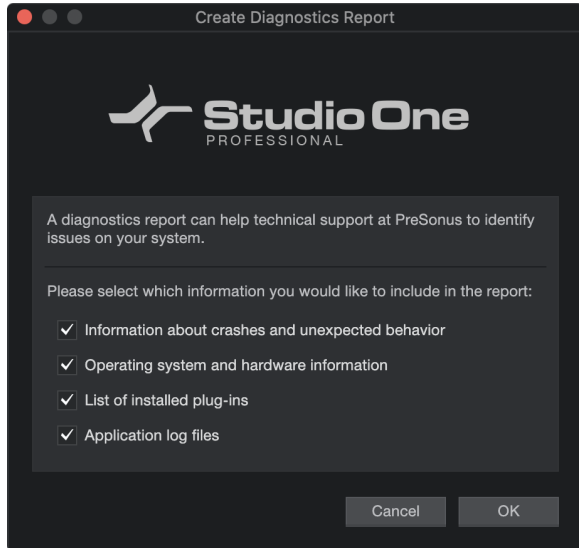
Create Diagnostics Report

Studio One
PROFESSIONAL

A diagnostics report can help technical support at PreSonus to identify issues on your system.

Please select which information you would like to include in the report:

✓ Information about crashes and unexpected behavior
✓ Operating system and hardware information
✓ List of installed plug-ins
✓ Application log files

Cancel
OK